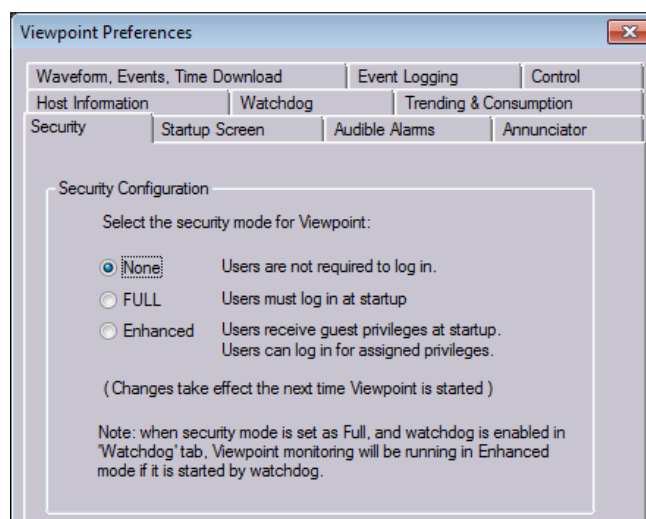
Viewpoint Preferences

Waveform, Events, Time Download | Event Logging | Control
Host Information | Watchdog | Trending & Consumption
Security | Startup Screen | Audible Alarms | Annunciator

Security Configuration

Select the security mode for Viewpoint:

None Users are not required to log in.

FULL Users must log in at startup

Enhanced Users receive guest privileges at startup. Users can log in for assigned privileges.

( Changes take effect the next time Viewpoint is started )

Note: when security mode is set as Full, and watchdog is enabled in 'Watchdog' tab, Viewpoint monitoring will be running in Enhanced mode if it is started by watchdog.